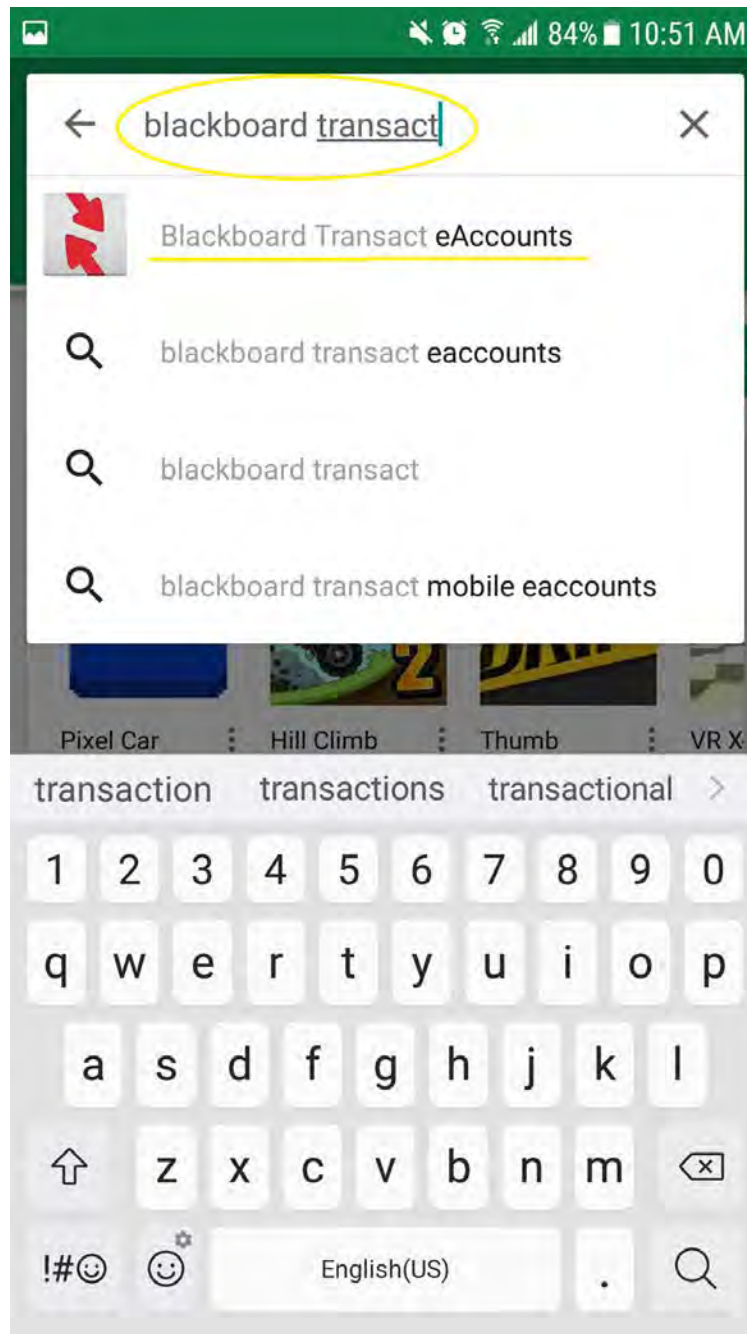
84% 10:51 AM

blackboard transact

Blackboard Transact eAccounts

blackboard transact eaccounts

blackboard transact

blackboard transact mobile eaccounts

Pixel Car

Hill Climb

Thumb

VR X

transaction transactions transactional

1 2 3 4 5 6 7 8 9 0

q w e r t y u i o p

a s d f g h j k l

z x c v b n m

!#☺

English(US)

.